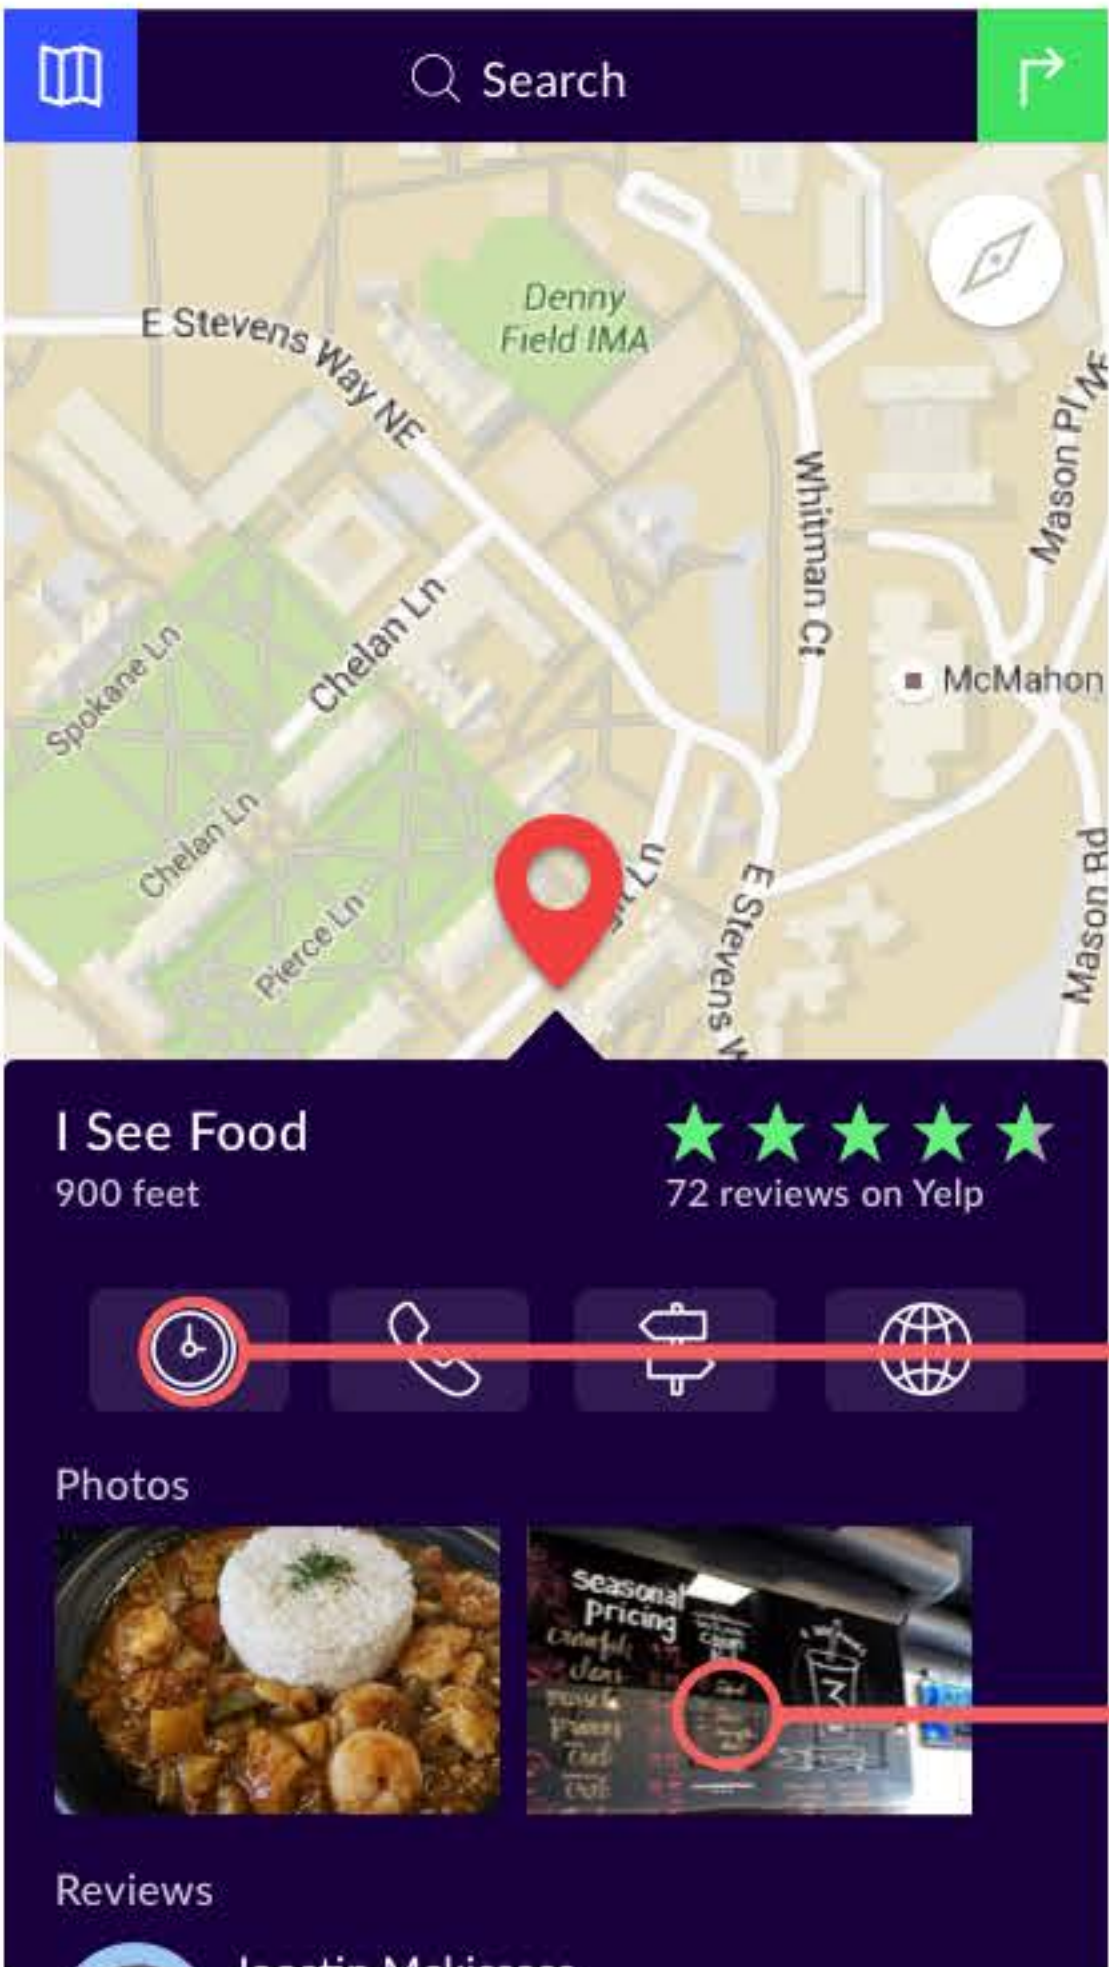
Search

Denny Field IMA

E Stevens Way NE

Whitman Ct

Mason Pl NE

Chelan Ln

Spokane Ln

McMahon

Chelan Ln

Pierce Ln

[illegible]t Ln

E Stevens W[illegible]

Mason Rd

I See Food
900 feet

72 reviews on Yelp

Photos

seasonal pricing

Reviews

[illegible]